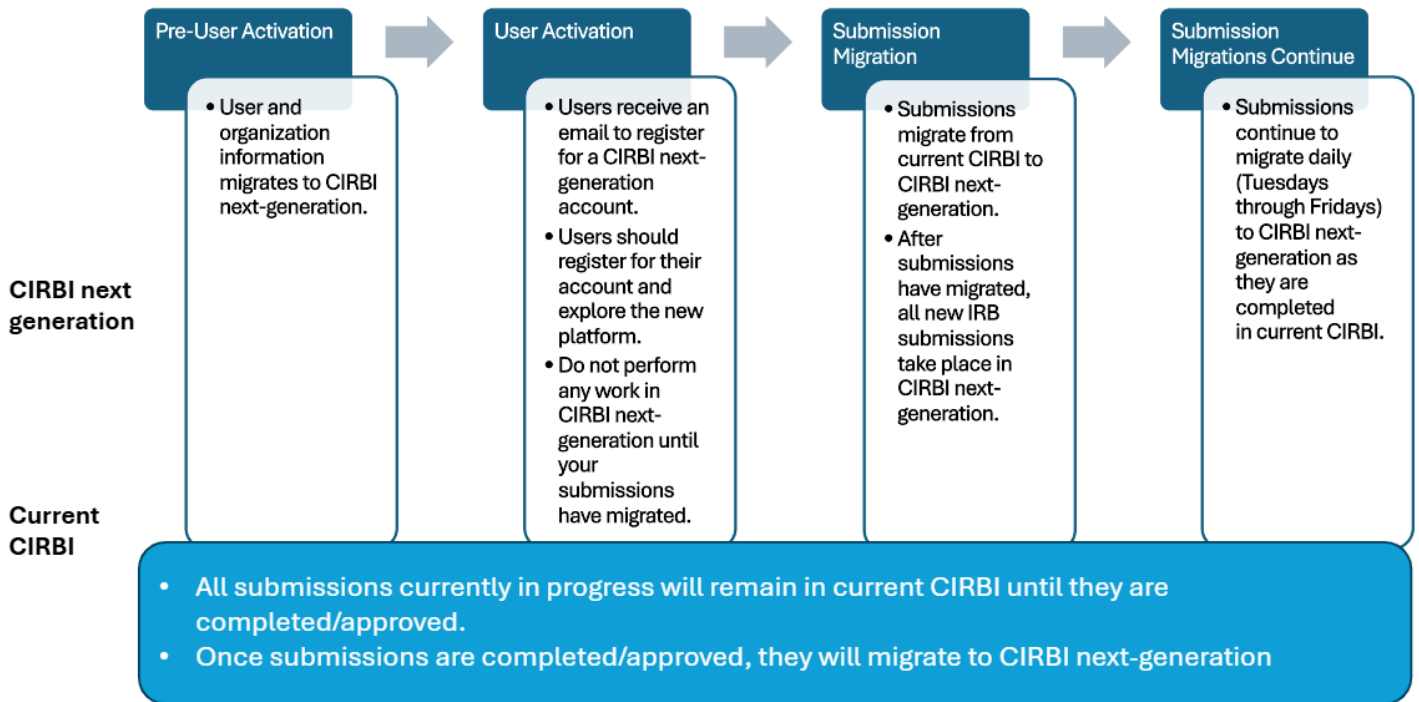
Pre-User Activation

• User and organization information migrates to CIRBI next-generation.

User Activation

• Users receive an email to register for a CIRBI next-generation account.
• Users should register for their account and explore the new platform.
• Do not perform any work in CIRBI next-generation until your submissions have migrated.

Submission Migration

• Submissions migrate from current CIRBI to CIRBI next-generation.
• After submissions have migrated, all new IRB submissions take place in CIRBI next-generation.

Submission Migrations Continue

• Submissions continue to migrate daily (Tuesdays through Fridays) to CIRBI next-generation as they are completed in current CIRBI.

CIRBI next generation

Current CIRBI

• All submissions currently in progress will remain in current CIRBI until they are completed/approved.
• Once submissions are completed/approved, they will migrate to CIRBI next-generation